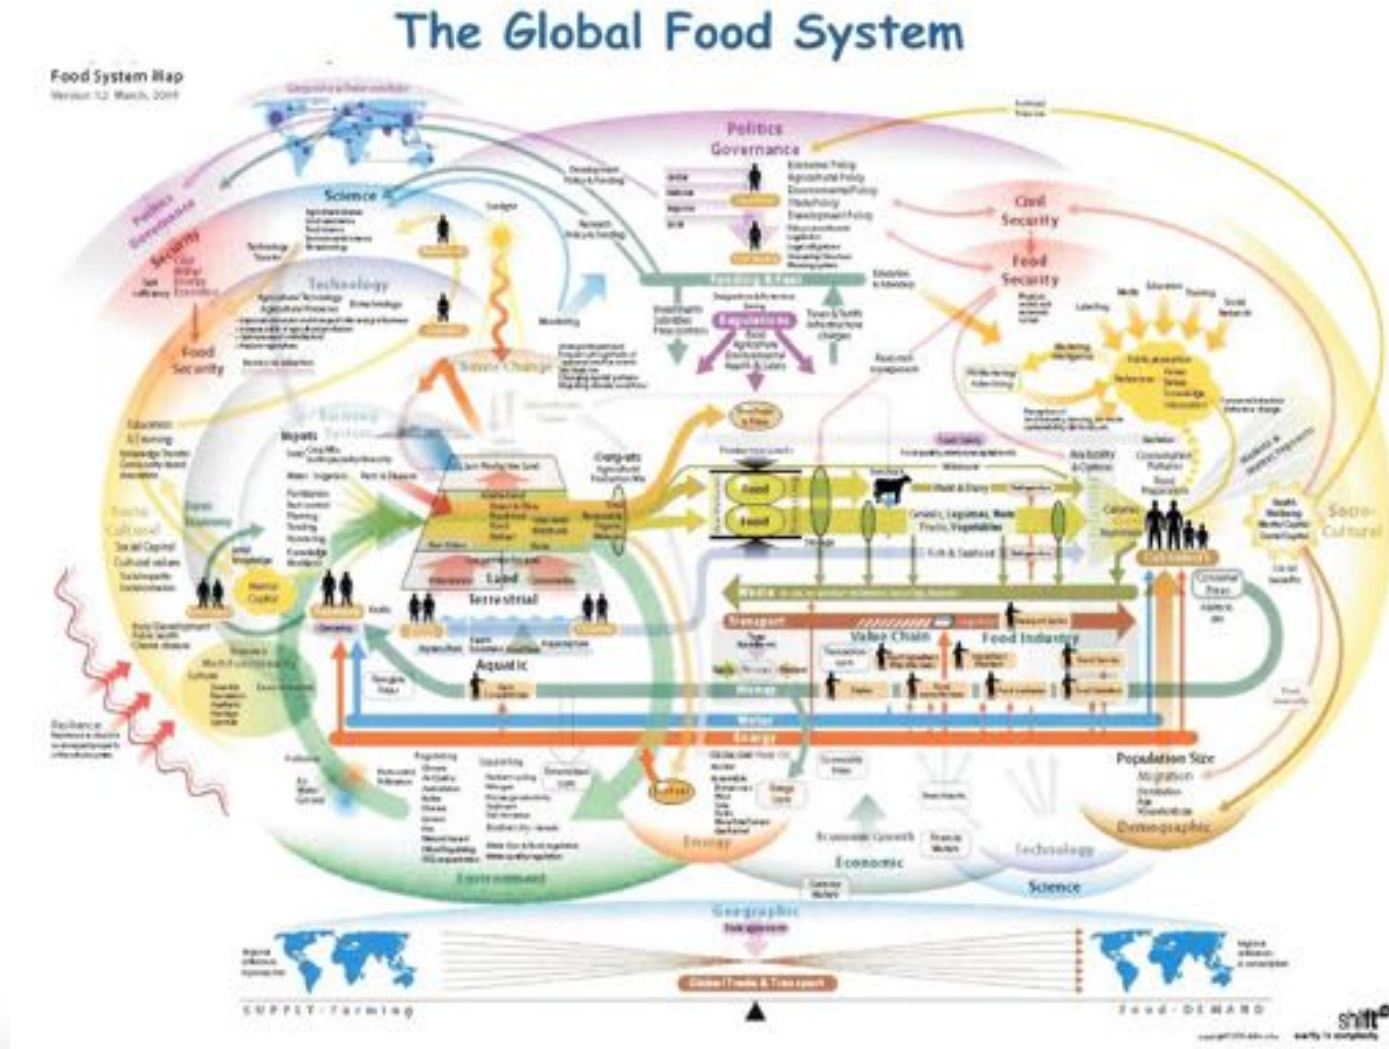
The Global Food System

Food System Map
Version 1.2 March, 2009

Politics
Governance

Science

Technology

Food Security

Civil Security

Food Security

Regulations

Climate Change

Farming System

Inputs

Outputs

Land

Terrestrial

Aquatic

Food

Food

Value Chain

Food Industry

Transport

Energy

Water

Socio-Cultural

Population Size

Migration

Demographic

Technology

Science

Economic

Environment

Energy

Geographic

SUPPLY - Farming

Food - DEMAND

shift